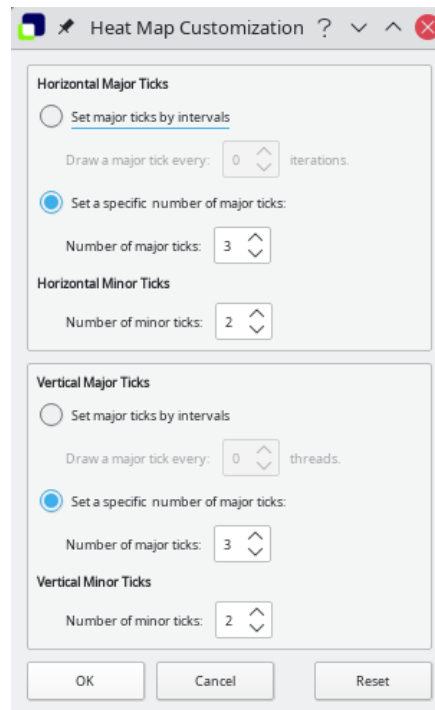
Heat Map Customization ?

Horizontal Major Ticks

Set major ticks by intervals

Draw a major tick every: 0 iterations.

Set a specific number of major ticks:

Number of major ticks: 3

Horizontal Minor Ticks

Number of minor ticks: 2

Vertical Major Ticks

Set major ticks by intervals

Draw a major tick every: 0 threads.

Set a specific number of major ticks:

Number of major ticks: 3

Vertical Minor Ticks

Number of minor ticks: 2

OK Cancel Reset